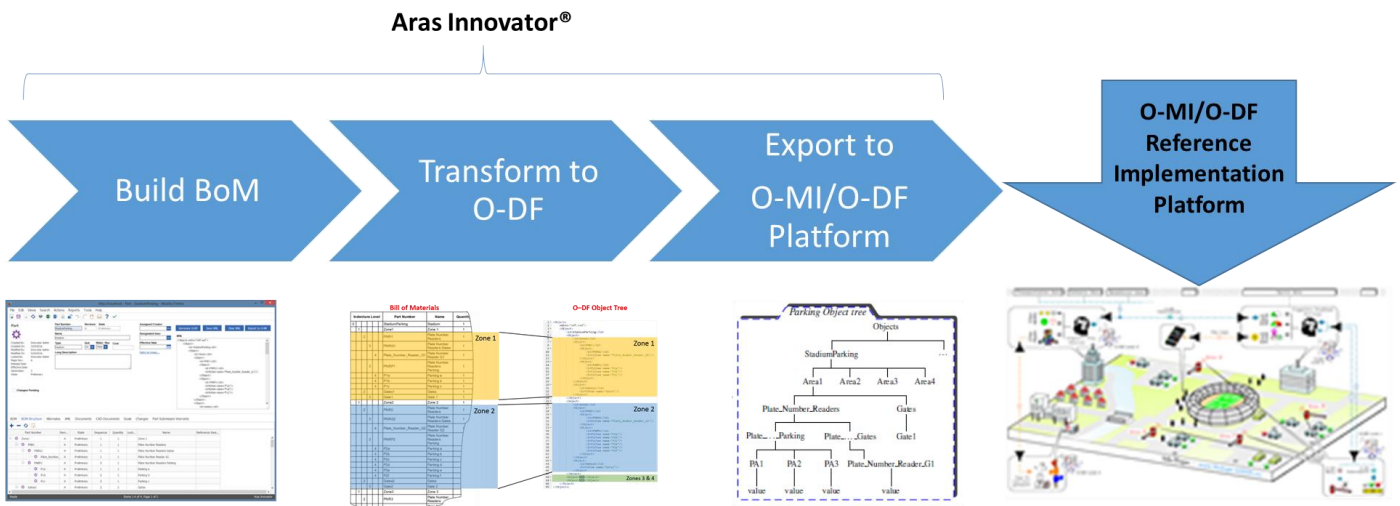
Aras Innovator®

Build BoM

Transform to O-DF

Export to O-MI/O-DF Platform

O-MI/O-DF Reference Implementation Platform

Bill of Materials

O-DF Object Tree

Zone 1

Zone 2

Zone 1

Zone 2

Zones 3 & 4

Parking Object tree

Objects

StadiumParking

...

Area1

Area2

Area3

Area4

Plate_Number_Readers

Gates

Plate_..._Parking

Plate_..._Gates

Gate1

PA1

PA2

PA3

Plate_Number_Reader_G1

value

value

value

value